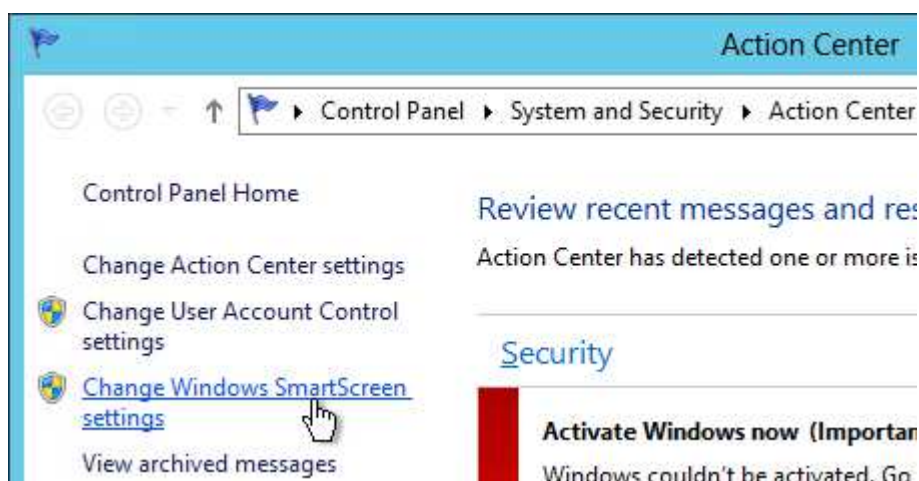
Action Center

Control Panel ▸ System and Security ▸ Action Center

Control Panel Home

Change Action Center settings

Change User Account Control settings

Change Windows SmartScreen settings

View archived messages

Review recent messages and res

Action Center has detected one or more is

Security

Activate Windows now (Importan

Windows couldn't be activated. Go